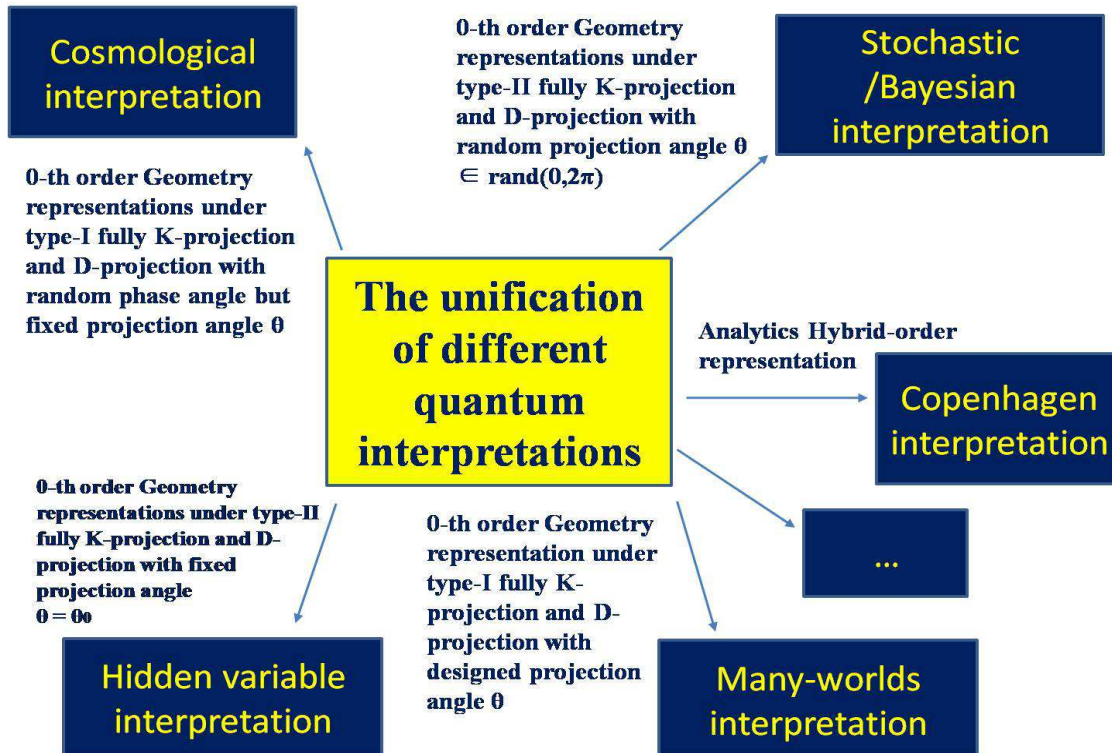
Cosmological interpretation

0-th order Geometry representations under type-II fully K-projection and D-projection with random projection angle $\theta \in rand(0,2\pi)$

Stochastic /Bayesian interpretation

0-th order Geometry representations under type-I fully K-projection and D-projection with random phase angle but fixed projection angle $\theta$

The unification of different quantum interpretations

Analytics Hybrid-order representation

Copenhagen interpretation

0-th order Geometry representations under type-II fully K-projection and D-projection with fixed projection angle $\theta = \theta_0$

0-th order Geometry representation under type-I fully K-projection and D-projection with designed projection angle $\theta$

...

Hidden variable interpretation

Many-worlds interpretation